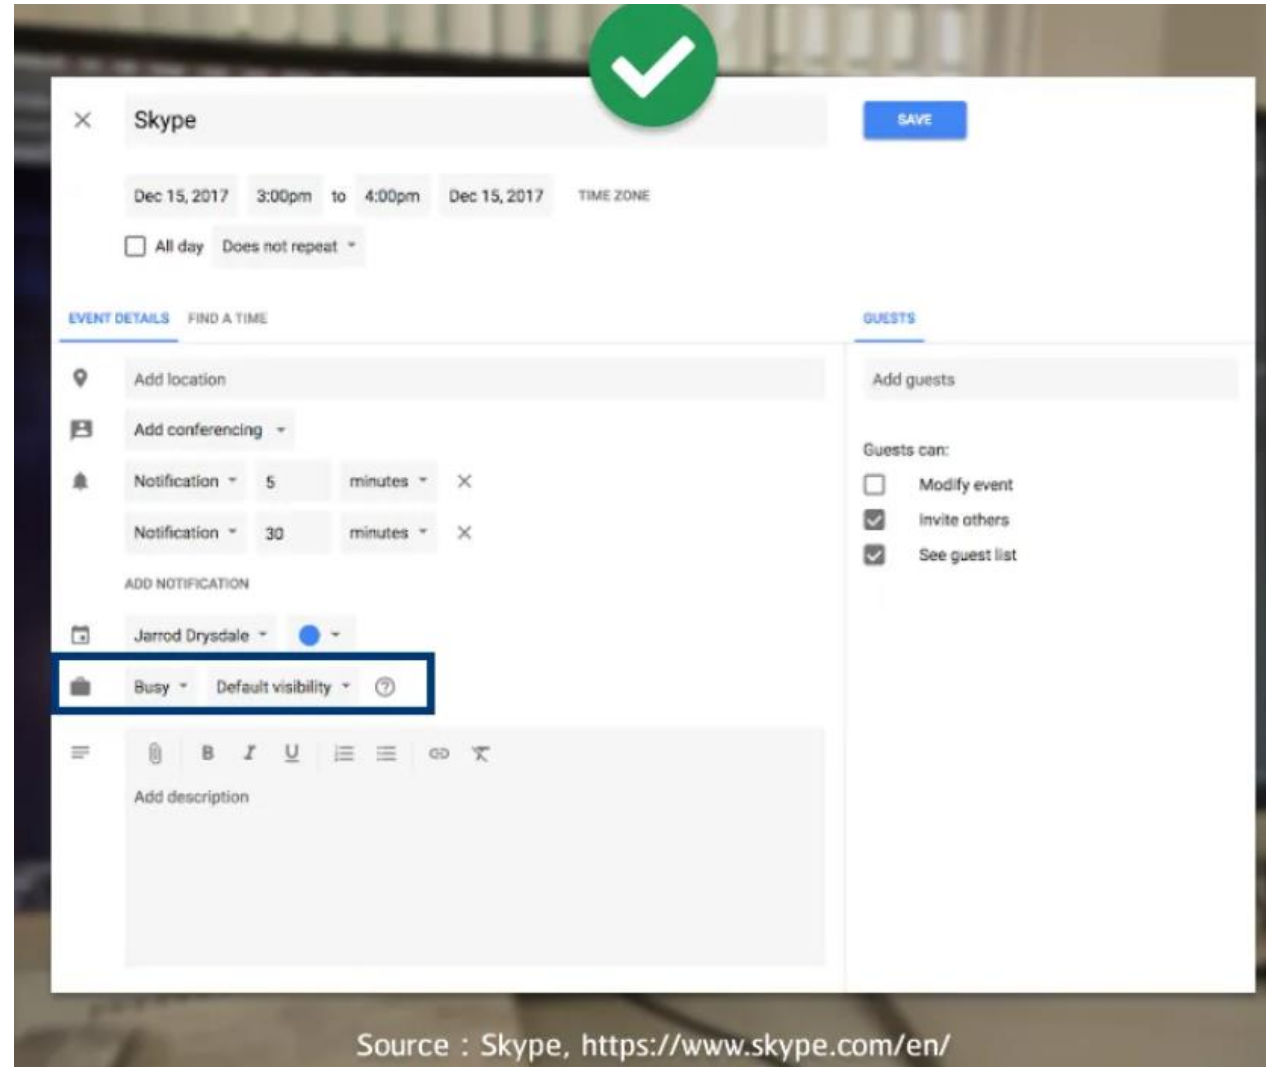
Skype

SAVE

Dec 15, 2017 3:00pm to 4:00pm Dec 15, 2017 TIME ZONE

All day Does not repeat

EVENT DETAILS FIND A TIME

GUESTS

Add location

Add conferencing

Notification 5 minutes

Notification 30 minutes

ADD NOTIFICATION

Jarrod Drysdale

Busy Default visibility

B I U

Add description

Add guests

Guests can:

Modify event

Invite others

See guest list

Source : Skype, https://www.skype.com/en/